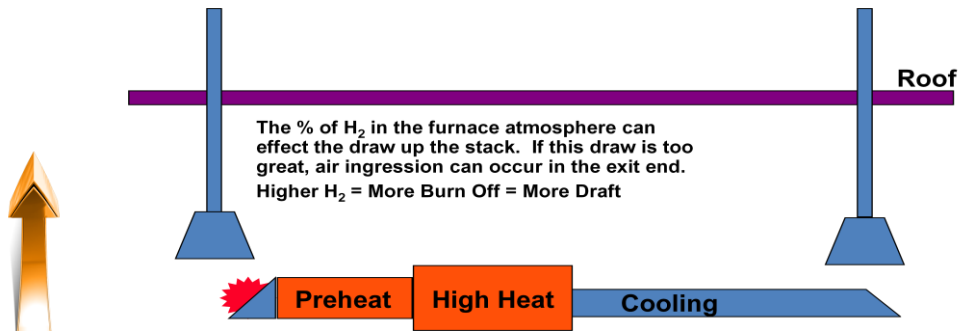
Roof

The % of $H_2$ in the furnace atmosphere can effect the draw up the stack. If this draw is too great, air ingression can occur in the exit end.

Higher $H_2$ = More Burn Off = More Draft

Preheat

High Heat

Cooling